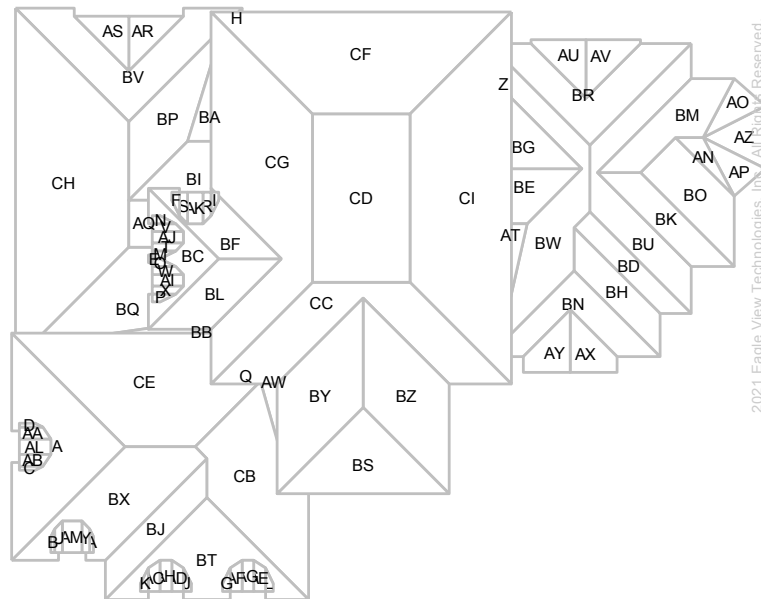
AS AR
H
CF
BV
AU AV
Z
BR
BP BA
AO
BM
AZ
CH
CG
BG
AN
AP
BI
CD
CI
BE
BO
F SAKRI
AQ N
BK
AJ
BF
AT
BW
BU
BC
BD
BL
BH
BQ
CC
BN
BB
AY AX
CE
Q AW
BY
BZ
D
AA
A
AL
AB
C
BS
CB
BX
BJ
B AMY A
BT
K IOHDJ
G VRGE L
2021 Eagle View Technologies, Inc. All Rights Reserved